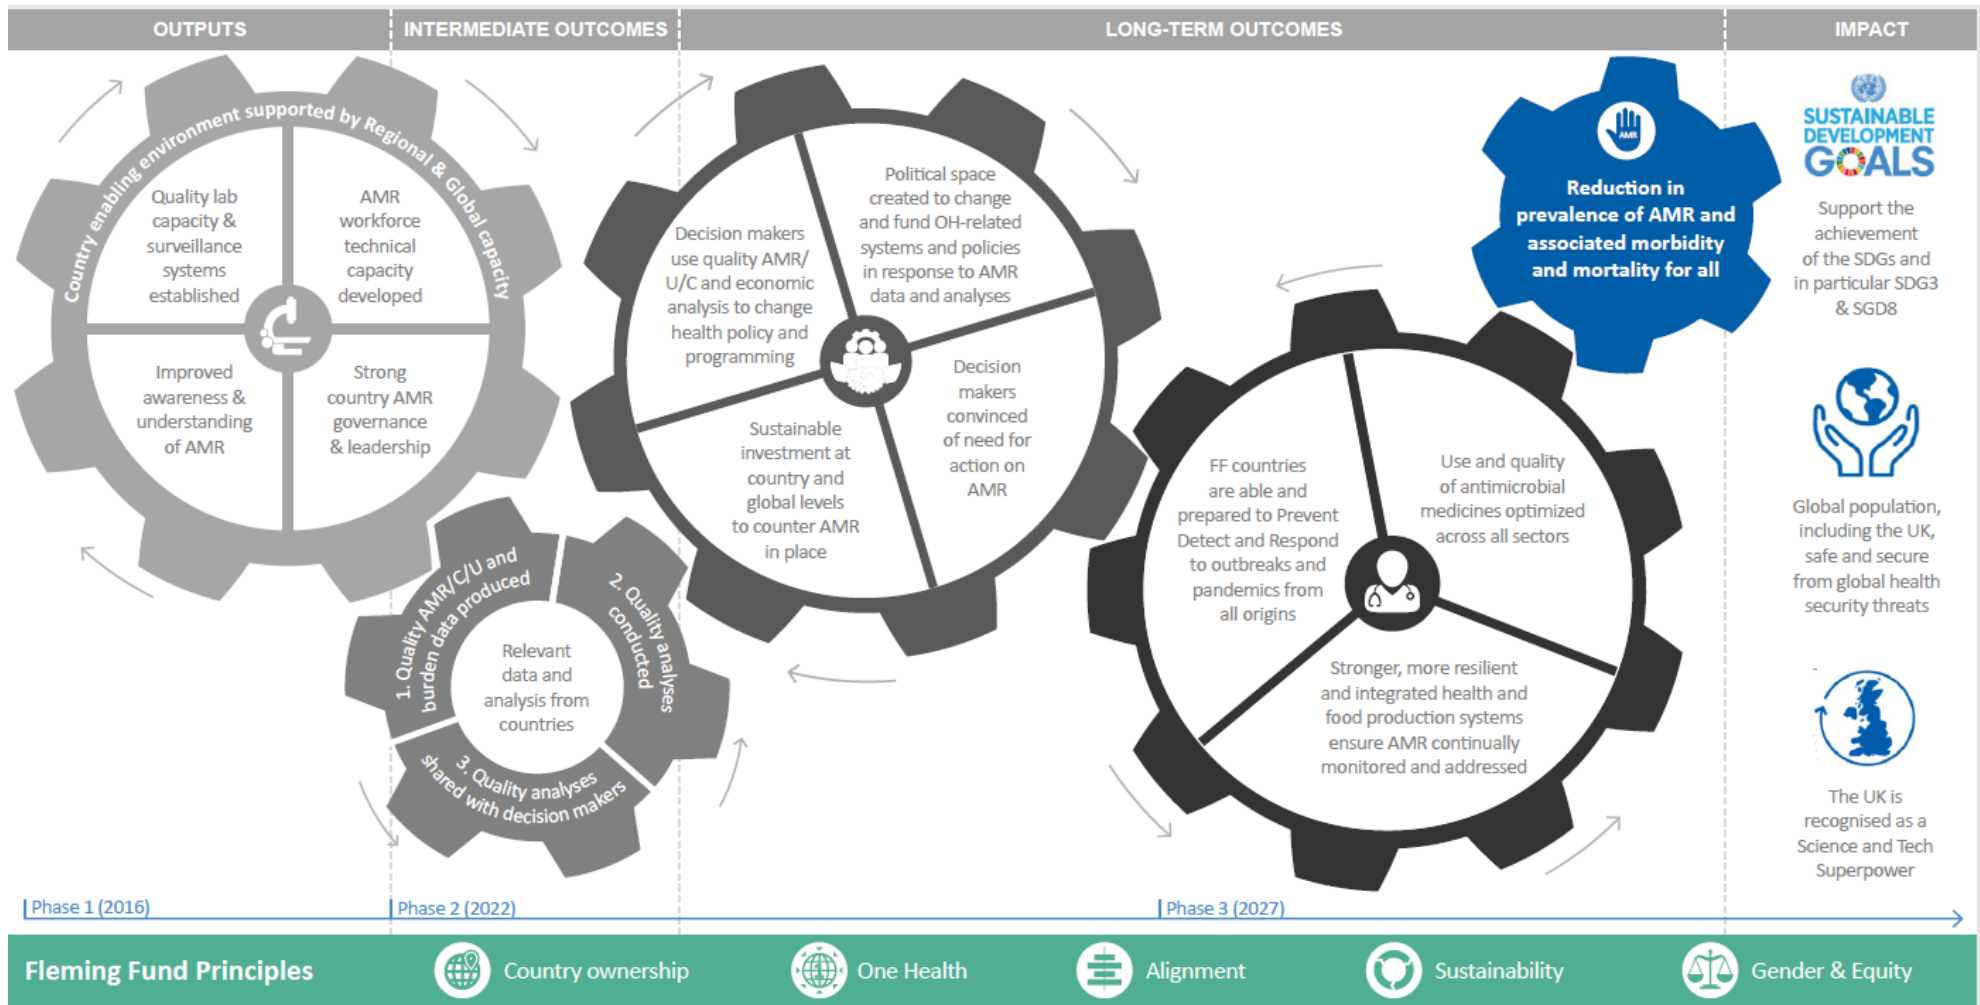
OUTPUTS

INTERMEDIATE OUTCOMES

LONG-TERM OUTCOMES

IMPACT

Country enabling environment supported by Regional & Global capacity

Quality lab capacity & surveillance systems established

AMR workforce technical capacity developed

Improved awareness & understanding of AMR

Strong country AMR governance & leadership

1. Quality AMR/C/U and burden data produced

2. Quality analyses conducted

3. Quality analyses shared with decision makers

Relevant data and analysis from countries

Decision makers use quality AMR/ U/C and economic analysis to change health policy and programming

Political space created to change and fund OH-related systems and policies in response to AMR data and analyses

Sustainable investment at country and global levels to counter AMR in place

Decision makers convinced of need for action on AMR

FF countries are able and prepared to Prevent Detect and Respond to outbreaks and pandemics from all origins

Use and quality of antimicrobial medicines optimized across all sectors

Stronger, more resilient and integrated health and food production systems ensure AMR continually monitored and addressed

AMR

Reduction in prevalence of AMR and associated morbidity and mortality for all

SUSTAINABLE DEVELOPMENT GOALS

Support the achievement of the SDGs and in particular SDG3 & SGD8

Global population, including the UK, safe and secure from global health security threats

The UK is recognised as a Science and Tech Superpower

Phase 1 (2016)

Phase 2 (2022)

Phase 3 (2027)

Fleming Fund Principles

Country ownership

One Health

Alignment

Sustainability

Gender & Equity